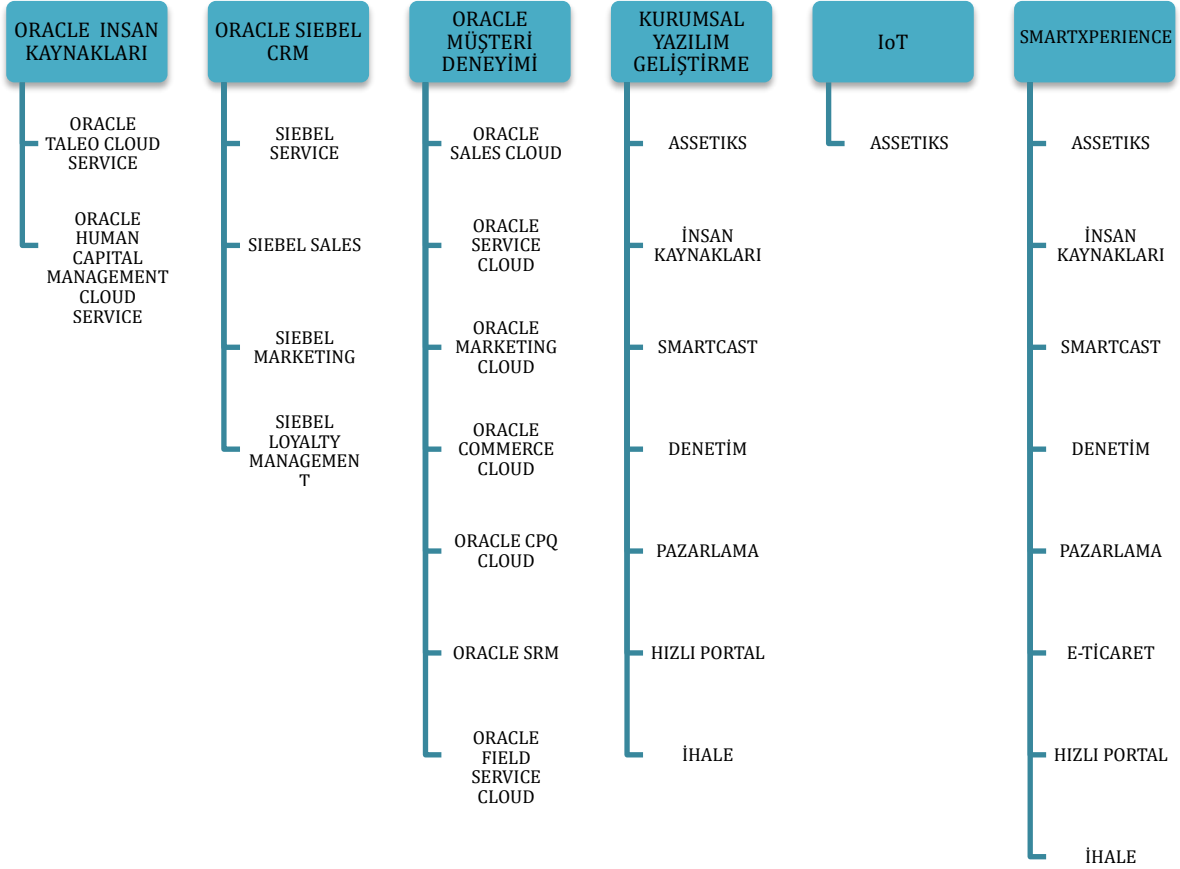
ORACLE INSAN KAYNAKLARI

ORACLE TALEO CLOUD SERVICE

ORACLE HUMAN CAPITAL MANAGEMENT CLOUD SERVICE

ORACLE SIEBEL CRM

SIEBEL SERVICE

SIEBEL SALES

SIEBEL MARKETING

SIEBEL LOYALTY MANAGEMEN T

ORACLE MÜŞTERİ DENEYİMİ

ORACLE SALES CLOUD

ORACLE SERVICE CLOUD

ORACLE MARKETING CLOUD

ORACLE COMMERCE CLOUD

ORACLE CPQ CLOUD

ORACLE SRM

ORACLE FIELD SERVICE CLOUD

KURUMSAL YAZILIM GELİŞTİRME

ASSETIKS

İNSAN KAYNAKLARI

SMARTCAST

DENETİM

PAZARLAMA

HIZLI PORTAL

İHALE

IoT

ASSETIKS

SMARTXPERIENCE

ASSETIKS

İNSAN KAYNAKLARI

SMARTCAST

DENETİM

PAZARLAMA

E-TİCARET

HIZLI PORTAL

İHALE